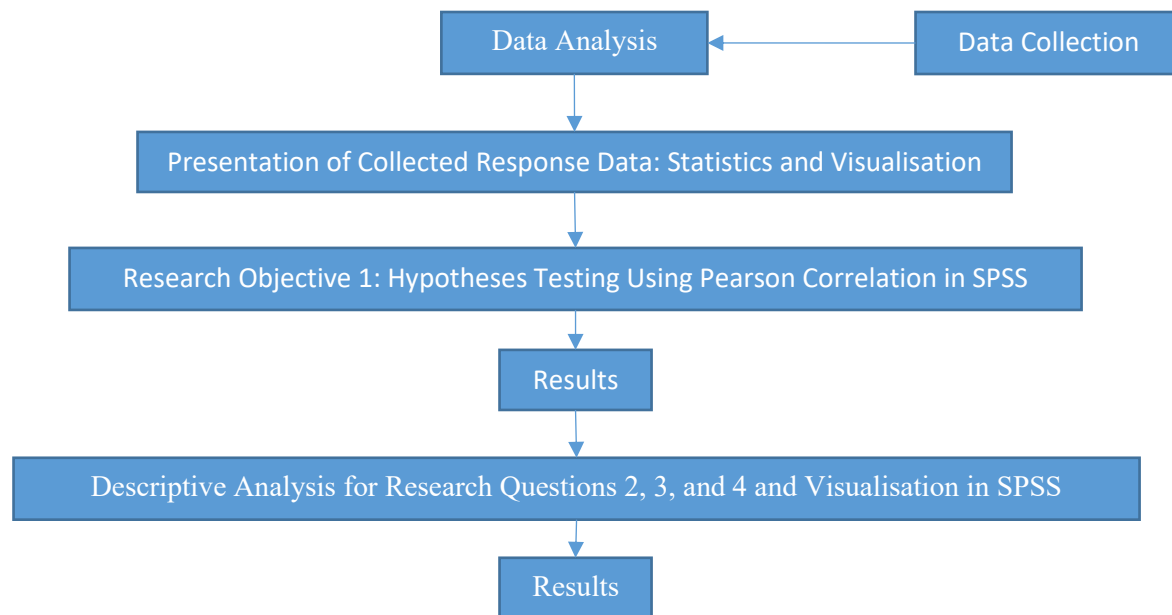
Data Analysis

Data Collection

Presentation of Collected Response Data: Statistics and Visualisation

Research Objective 1: Hypotheses Testing Using Pearson Correlation in SPSS

Results

Descriptive Analysis for Research Questions 2, 3, and 4 and Visualisation in SPSS

Results